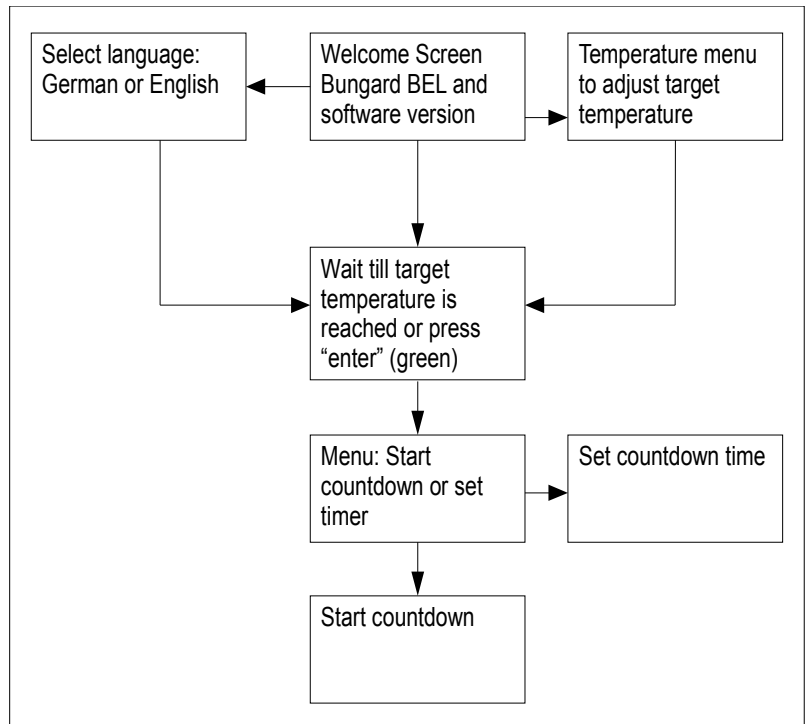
Select language: German or English

Welcome Screen Bungard BEL and software version

Temperature menu to adjust target temperature

Wait till target temperature is reached or press “enter” (green)

Menu: Start countdown or set timer

Set countdown time

Start countdown